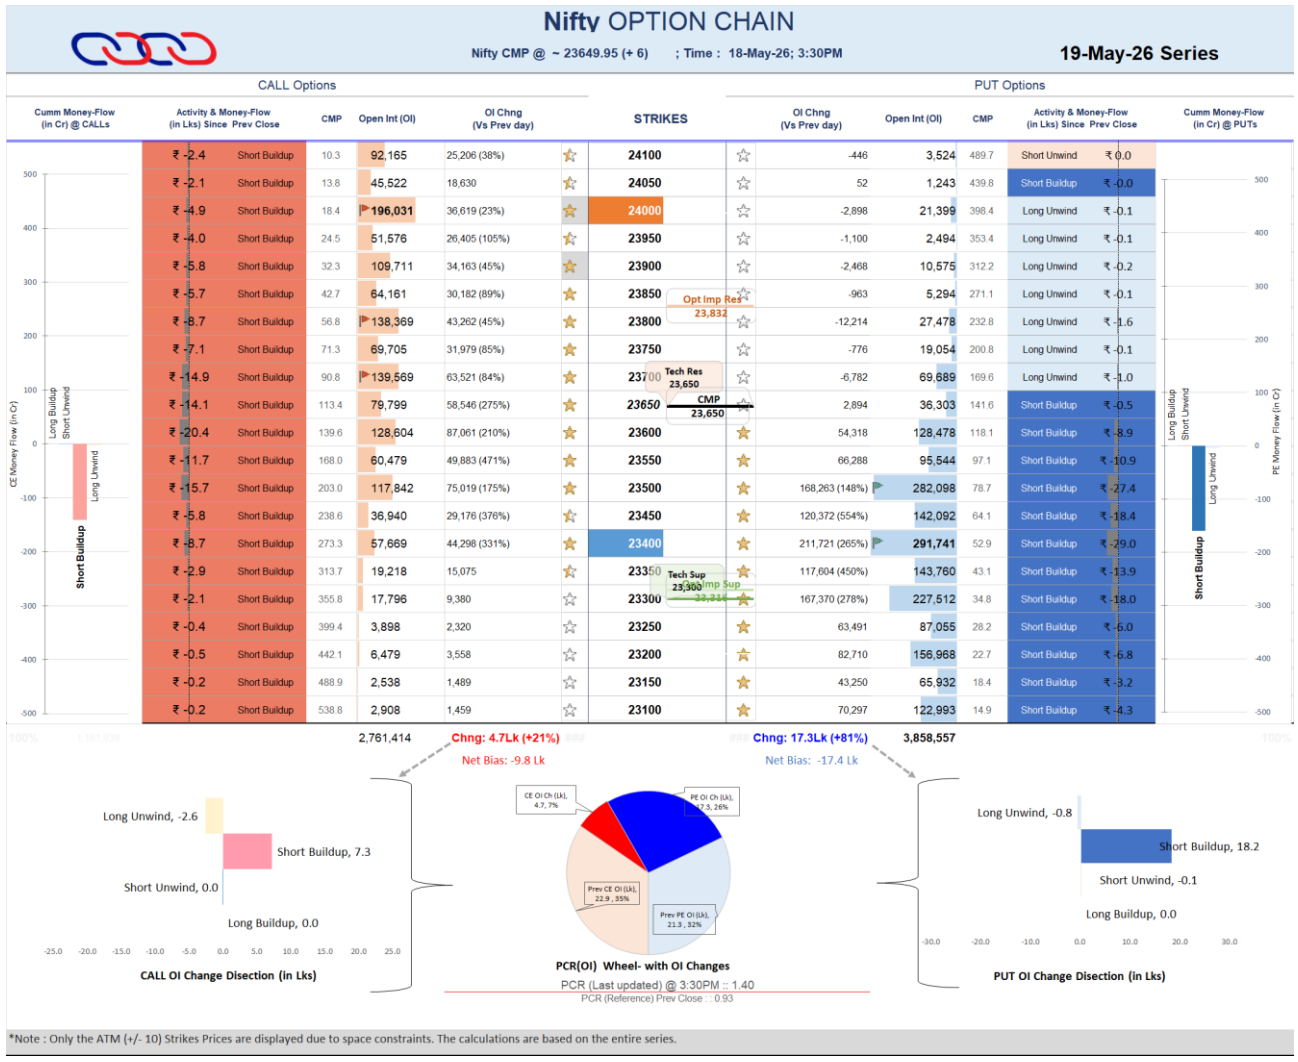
Nifty OPTION CHAIN

Nifty CMP @ ~ 23649.95 (+ 6) ; Time : 18-May-26; 3:30PM

19-May-26 Series

CALL Options

PUT Options

| Cumm Money-Flow (in Cr) @ CALLs | Activity & Money-Flow (in Lks) Since Prev Close | | CMP | Open Int (OI) | OI Chng (Vs Prev day) | STRIKES | OI Chng (Vs Prev day) | Open Int (OI) | CMP | Activity & Money-Flow (in Lks) Since Prev Close | | Cumm Money-Flow (in Cr) @ PUTs |
|---|---|---|---|---|---|---|---|---|---|---|---|---|
| | ₹ -2.4 | Short Buildup | 10.3 | 92,165 | 25,206 (38%) | 24100 | -446 | 3,524 | 489.7 | Short Unwind | ₹ 0.0 | |
| | ₹ -2.1 | Short Buildup | 13.8 | 45,522 | 18,630 | 24050 | 52 | 1,243 | 439.8 | Short Buildup | ₹ -0.0 | |
| | ₹ -4.9 | Short Buildup | 18.4 | 196,031 | 36,619 (23%) | 24000 | -2,898 | 21,399 | 398.4 | Long Unwind | ₹ -0.1 | |
| | ₹ -4.0 | Short Buildup | 24.5 | 51,576 | 26,405 (105%) | 23950 | -1,100 | 2,494 | 353.4 | Long Unwind | ₹ -0.1 | |
| | ₹ -5.8 | Short Buildup | 32.3 | 109,711 | 34,163 (45%) | 23900 | -2,468 | 10,575 | 312.2 | Long Unwind | ₹ -0.2 | |
| | ₹ -5.7 | Short Buildup | 42.7 | 64,161 | 30,182 (89%) | 23850 | -963 | 5,294 | 271.1 | Long Unwind | ₹ -0.1 | |
| | ₹ -8.7 | Short Buildup | 56.8 | 138,369 | 43,262 (45%) | 23800 | -12,214 | 27,478 | 232.8 | Long Unwind | ₹ -1.6 | |
| | ₹ -7.1 | Short Buildup | 71.3 | 69,705 | 31,979 (85%) | 23750 | -776 | 19,054 | 200.8 | Long Unwind | ₹ -0.1 | |
| | ₹ -14.9 | Short Buildup | 90.8 | 139,569 | 63,521 (84%) | 23700 | -6,782 | 69,689 | 169.6 | Long Unwind | ₹ -1.0 | |
| | ₹ -14.1 | Short Buildup | 113.4 | 79,799 | 58,546 (275%) | 23650 | 2,894 | 36,303 | 141.6 | Short Buildup | ₹ -0.5 | |
| | ₹ -20.4 | Short Buildup | 139.6 | 128,604 | 87,061 (210%) | 23600 | 54,318 | 128,478 | 118.1 | Short Buildup | ₹ -8.9 | |
| | ₹ -11.7 | Short Buildup | 168.0 | 60,479 | 49,883 (471%) | 23550 | 66,288 | 95,544 | 97.1 | Short Buildup | ₹ -10.9 | |
| | ₹ -15.7 | Short Buildup | 203.0 | 117,842 | 75,019 (175%) | 23500 | 168,263 (148%) | 282,098 | 78.7 | Short Buildup | ₹ -27.4 | |
| | ₹ -5.8 | Short Buildup | 238.6 | 36,940 | 29,176 (376%) | 23450 | 120,372 (554%) | 142,092 | 64.1 | Short Buildup | ₹ -18.4 | |
| | ₹ -8.7 | Short Buildup | 273.3 | 57,669 | 44,298 (331%) | 23400 | 211,721 (265%) | 291,741 | 52.9 | Short Buildup | ₹ -29.0 | |
| | ₹ -2.9 | Short Buildup | 313.7 | 19,218 | 15,075 | 23350 | 117,604 (450%) | 143,760 | 43.1 | Short Buildup | ₹ -13.9 | |
| | ₹ -2.1 | Short Buildup | 355.8 | 17,796 | 9,380 | 23300 | 167,370 (278%) | 227,512 | 34.8 | Short Buildup | ₹ -18.0 | |
| | ₹ -0.4 | Short Buildup | 399.4 | 3,898 | 2,320 | 23250 | 63,491 | 87,055 | 28.2 | Short Buildup | ₹ -6.0 | |
| | ₹ -0.5 | Short Buildup | 442.1 | 6,479 | 3,558 | 23200 | 82,710 | 156,968 | 22.7 | Short Buildup | ₹ -6.8 | |
| | ₹ -0.2 | Short Buildup | 488.9 | 2,538 | 1,489 | 23150 | 43,250 | 65,932 | 18.4 | Short Buildup | ₹ -3.2 | |
| | ₹ -0.2 | Short Buildup | 538.8 | 2,908 | 1,459 | 23100 | 70,297 | 122,993 | 14.9 | Short Buildup | ₹ -4.3 | |

Opt Imp Res 23,832
Tech Res 23,650
CMP 23,650
Tech Sup 23,300
Opt Imp Sup 23,314

500 400 300 200 100 0 -100 -200 -300 -400 -500
CE Money Flow (in Cr)
Long Buildup Short Unwind Long Unwind Short Buildup
PE Money Flow (in Cr)

2,761,414 Chng: 4.7Lk (+21%) Net Bias: -9.8 Lk
Chng: 17.3Lk (+81%) 3,858,557 Net Bias: -17.4 Lk

Long Unwind, -2.6
Short Buildup, 7.3
Short Unwind, 0.0
Long Buildup, 0.0
-25.0 -20.0 -15.0 -10.0 -5.0 0.0 5.0 10.0 15.0 20.0 25.0
CALL OI Change Disection (in Lks)

CE OI Ch (Lk), 4.7, 7%
PE OI Ch (Lk), 17.3, 26%
Prev CE OI (Lk), 22.9, 35%
Prev PE OI (Lk), 21.3, 32%
PCR(OI) Wheel- with OI Changes
PCR (Last updated) @ 3:30PM :: 1.40
PCR (Reference) Prev Close :: 0.93

Long Unwind, -0.8
Short Buildup, 18.2
Short Unwind, -0.1
Long Buildup, 0.0
-30.0 -20.0 -10.0 0.0 10.0 20.0 30.0
PUT OI Change Disection (in Lks)

*Note : Only the ATM (+/- 10) Strikes Prices are displayed due to space constraints. The calculations are based on the entire series.